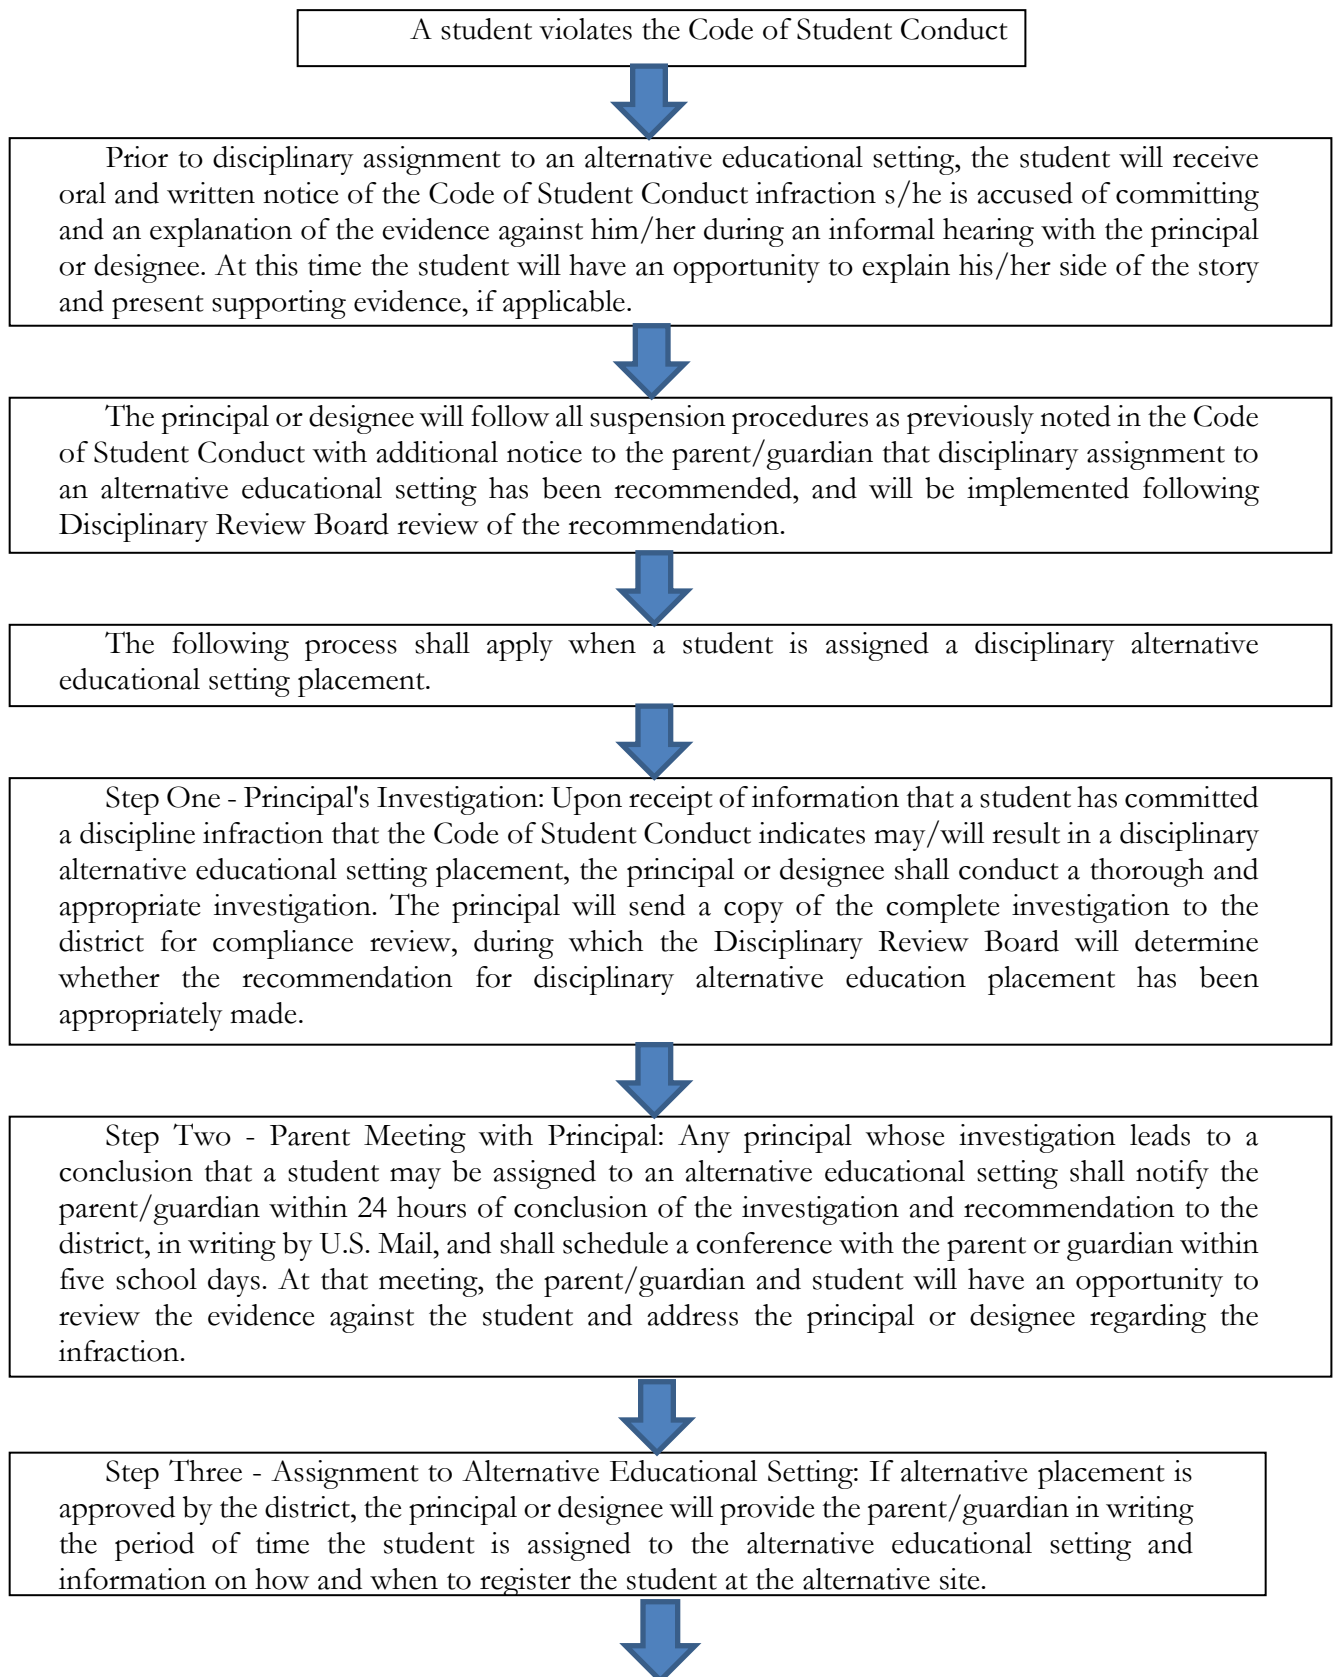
A student violates the Code of Student Conduct

Prior to disciplinary assignment to an alternative educational setting, the student will receive oral and written notice of the Code of Student Conduct infraction s/he is accused of committing and an explanation of the evidence against him/her during an informal hearing with the principal or designee. At this time the student will have an opportunity to explain his/her side of the story and present supporting evidence, if applicable.

The principal or designee will follow all suspension procedures as previously noted in the Code of Student Conduct with additional notice to the parent/guardian that disciplinary assignment to an alternative educational setting has been recommended, and will be implemented following Disciplinary Review Board review of the recommendation.

The following process shall apply when a student is assigned a disciplinary alternative educational setting placement.

Step One - Principal's Investigation: Upon receipt of information that a student has committed a discipline infraction that the Code of Student Conduct indicates may/will result in a disciplinary alternative educational setting placement, the principal or designee shall conduct a thorough and appropriate investigation. The principal will send a copy of the complete investigation to the district for compliance review, during which the Disciplinary Review Board will determine whether the recommendation for disciplinary alternative education placement has been appropriately made.

Step Two - Parent Meeting with Principal: Any principal whose investigation leads to a conclusion that a student may be assigned to an alternative educational setting shall notify the parent/guardian within 24 hours of conclusion of the investigation and recommendation to the district, in writing by U.S. Mail, and shall schedule a conference with the parent or guardian within five school days. At that meeting, the parent/guardian and student will have an opportunity to review the evidence against the student and address the principal or designee regarding the infraction.

Step Three - Assignment to Alternative Educational Setting: If alternative placement is approved by the district, the principal or designee will provide the parent/guardian in writing the period of time the student is assigned to the alternative educational setting and information on how and when to register the student at the alternative site.